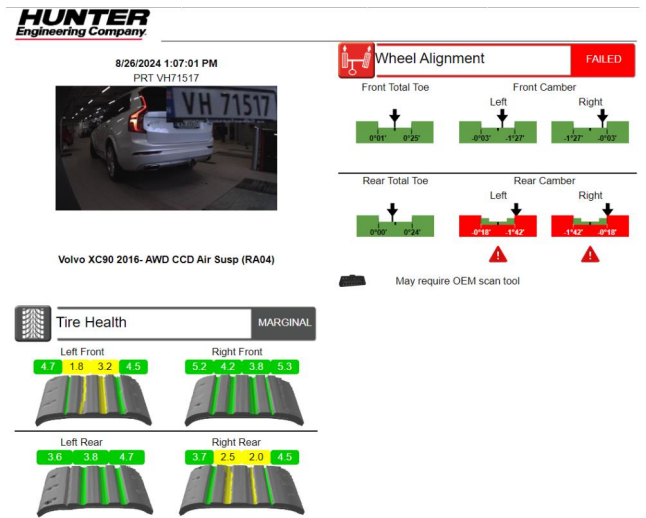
HUNTER
Engineering Company.

8/26/2024 1:07:01 PM
PRT VH71517

VH 71517

Volvo XC90 2016- AWD CCD Air Susp (RA04)

Wheel Alignment
FAILED

Front Total Toe
0°01' 0°25'

Front Camber
Left
-0°03' -1°27'
Right
-1°27' -0°03'

Rear Total Toe
0°00' 0°24'

Rear Camber
Left
-0°18' -1°42'
Right
-1°42' -0°18'

May require OEM scan tool

Tire Health
MARGINAL

Left Front
4.7 1.8 3.2 4.5

Right Front
5.2 4.2 3.8 5.3

Left Rear
3.6 3.8 4.7

Right Rear
3.7 2.5 2.0 4.5